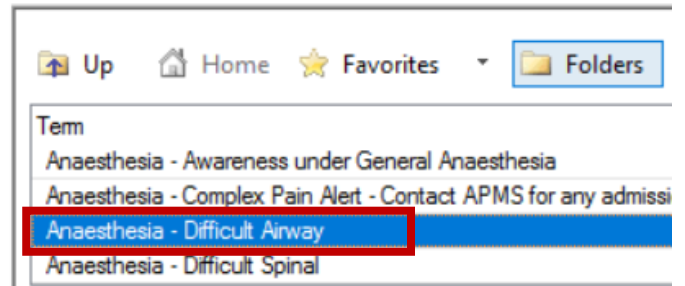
Up Home Favorites Folders

Term
Anaesthesia - Awareness under General Anaesthesia
Anaesthesia - Complex Pain Alert - Contact APMS for any admissi
Anaesthesia - Difficult Airway
Anaesthesia - Difficult Spinal